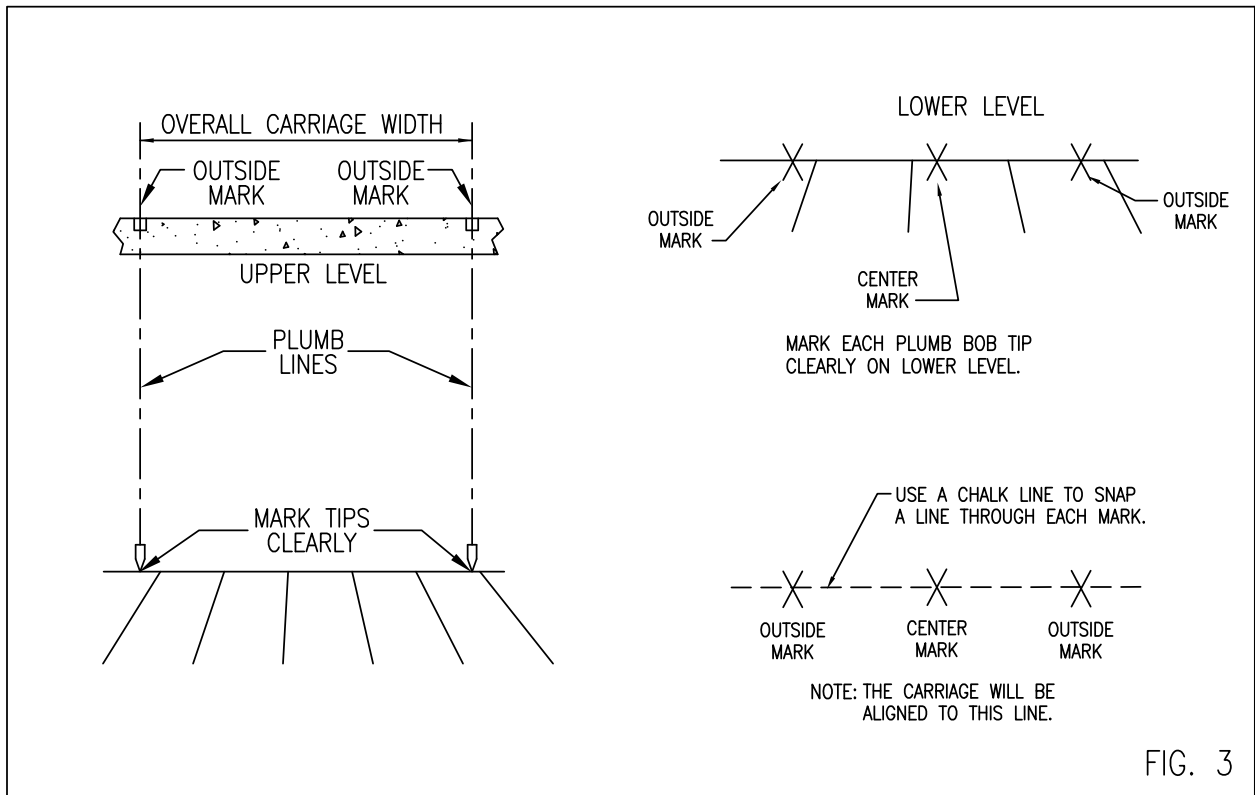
OVERALL CARRIAGE WIDTH

OUTSIDE MARK

OUTSIDE MARK

UPPER LEVEL

PLUMB LINES

MARK TIPS CLEARLY

LOWER LEVEL

OUTSIDE MARK

OUTSIDE MARK

CENTER MARK

MARK EACH PLUMB BOB TIP CLEARLY ON LOWER LEVEL.

USE A CHALK LINE TO SNAP A LINE THROUGH EACH MARK.

OUTSIDE MARK

CENTER MARK

OUTSIDE MARK

NOTE: THE CARRIAGE WILL BE ALIGNED TO THIS LINE.

FIG. 3